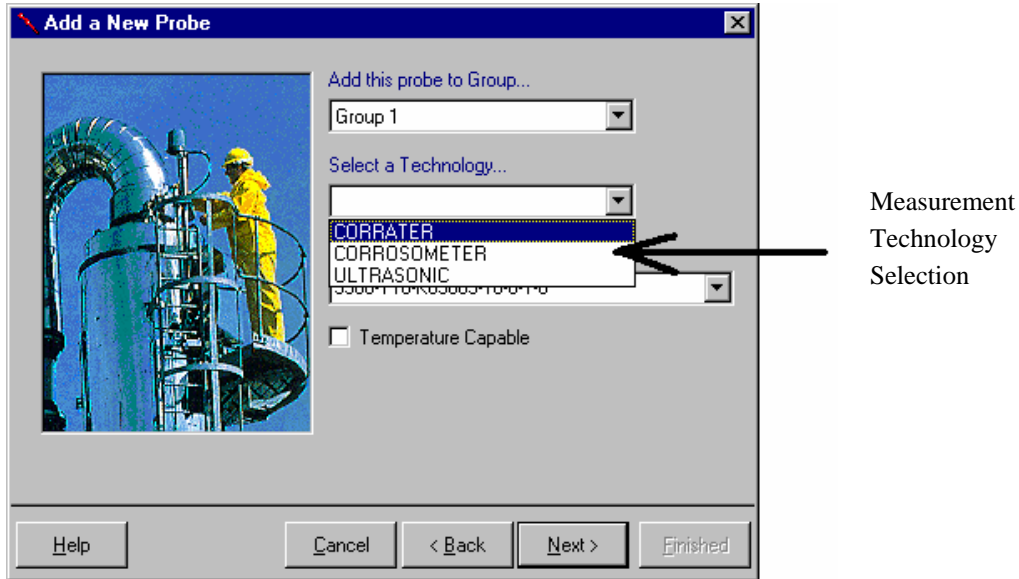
Add a New Probe

Add this probe to Group...

Group 1

Select a Technology...

CORRATER
CORROSOMETER
ULTRASONIC

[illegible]

Temperature Capable

Help

Cancel

< Back

Next >

Finished

Measurement Technology Selection